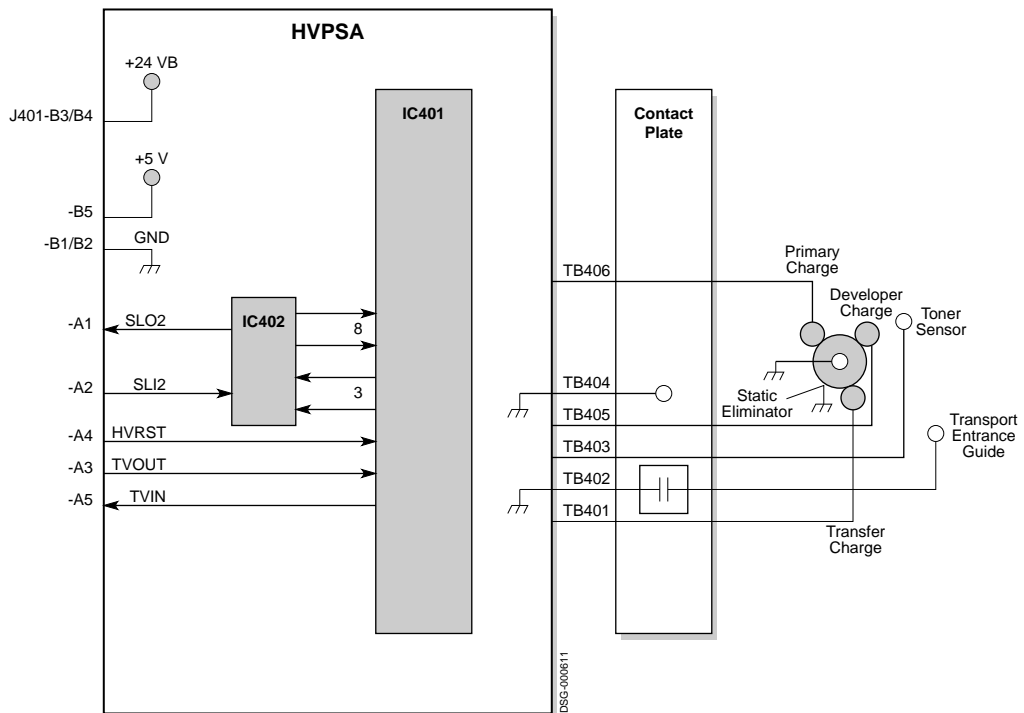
HVPSA

+24 VB

J401-B3/B4

IC401

Contact Plate

+5 V

-B5

-B1/B2

GND

TB406

Primary Charge

Developer Charge

Toner Sensor

-A1

SLO2

IC402

8

-A2

SLI2

3

TB404

Static Eliminator

TB405

-A4

HVRST

TB403

Transport Entrance Guide

-A3

TVOUT

TB402

-A5

TVIN

TB401

Transfer Charge

DSG-000611